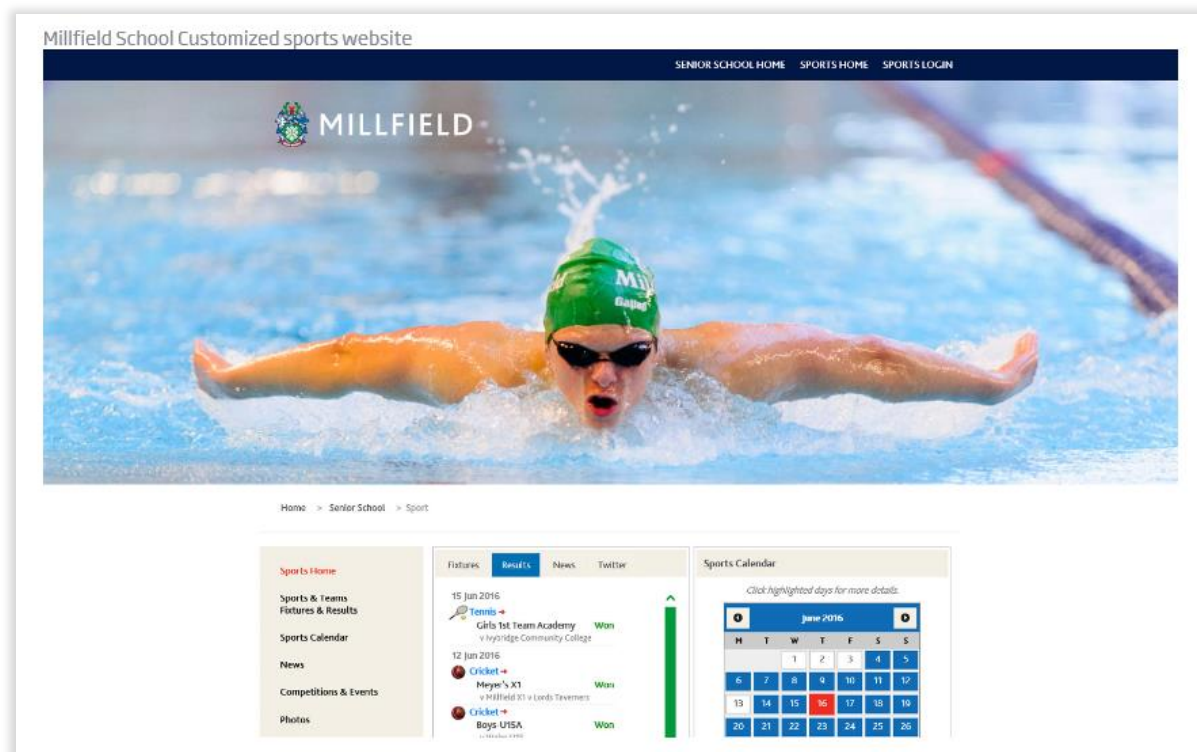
Millfield School Customized sports website

SENIOR SCHOOL HOME SPORTS HOME SPORTS LOGIN

MILLFIELD

Home > Senior School > Sport

Sports Home

Sports & Teams Fixtures & Results

Sports Calendar

News

Competitions & Events

Photos

Fixtures Results News Twitter

15 Jun 2016

Tennis

Girls 1st Team Academy Won

v Ivybridge Community College

12 Jun 2016

Cricket

Meyer's X1 Won

v Millfield XI v Lords Taverners

Cricket

Boys U15A Won

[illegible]

Sports Calendar

Click highlighted days for more details.

June 2016

| M | T | W | T | F | S | S |
|---|---|---|---|---|---|---|
| | | 1 | 2 | 3 | 4 | 5 |
| 6 | 7 | 8 | 9 | 10 | 11 | 12 |
| 13 | 14 | 15 | 16 | 17 | 18 | 19 |
| 20 | 21 | 22 | 23 | 24 | 25 | 26 |